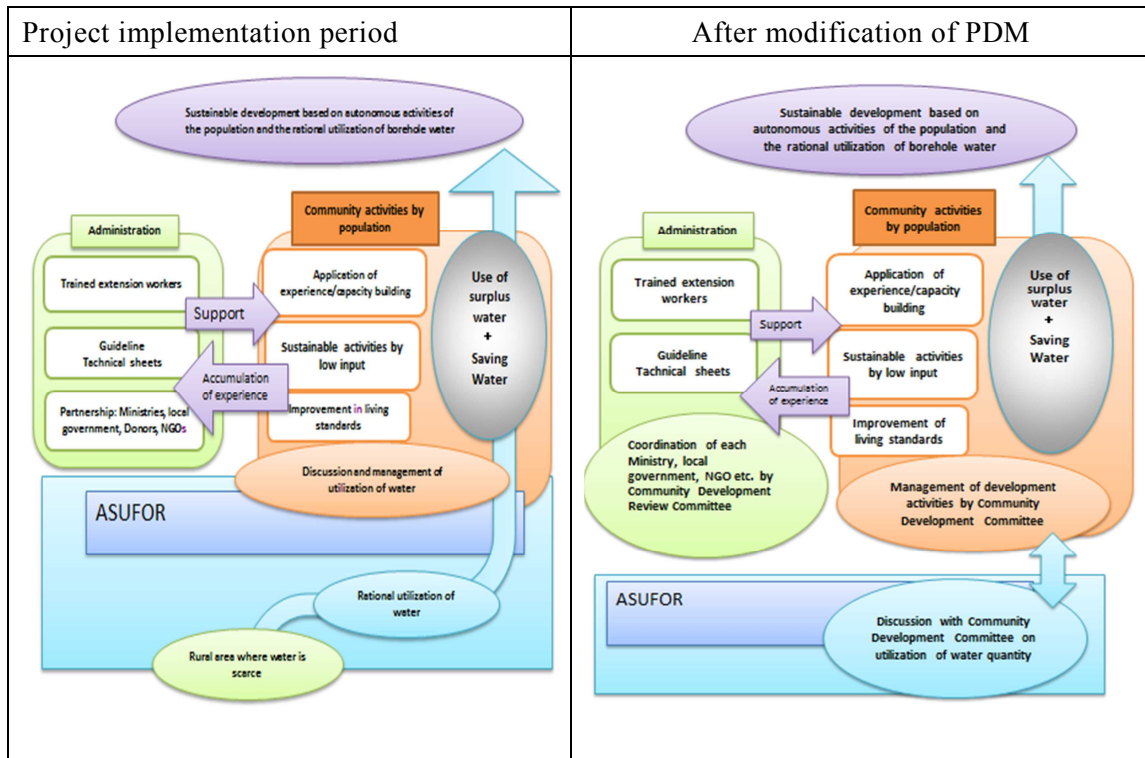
| Project implementation period | After modification of PDM |
|---|---|
| Sustainable development based on autonomous activities of the population and the rational utilization of borehole water<br><br>Administration<br><br>Trained extension workers<br><br>Guideline Technical sheets<br><br>Partnership: Ministries, local government, Donors, NGOs<br><br>Support<br><br>Accumulation of experience<br><br>Community activities by population<br><br>Application of experience/capacity building<br><br>Sustainable activities by low input<br><br>Improvement in living standards<br><br>Use of surplus water + Saving Water<br><br>Discussion and management of utilization of water<br><br>ASUFOR<br><br>Rational utilization of water<br><br>Rural area where water is scarce | Sustainable development based on autonomous activities of the population and the rational utilization of borehole water<br><br>Administration<br><br>Trained extension workers<br><br>Guideline Tachnical sheets<br><br>Coordination of each Ministry, local government, NGO etc. by Community Development Review Committee<br><br>Support<br><br>Accumulation of experience<br><br>Community activities by population<br><br>Application of experience/capacity building<br><br>Sustainable activities by low input<br><br>Improvement of living standards<br><br>Use of surplus water + Saving Water<br><br>Management of development activities by Community Development Committee<br><br>ASUFOR<br><br>Discussion with Community Development Committee on utilization of water quantity |